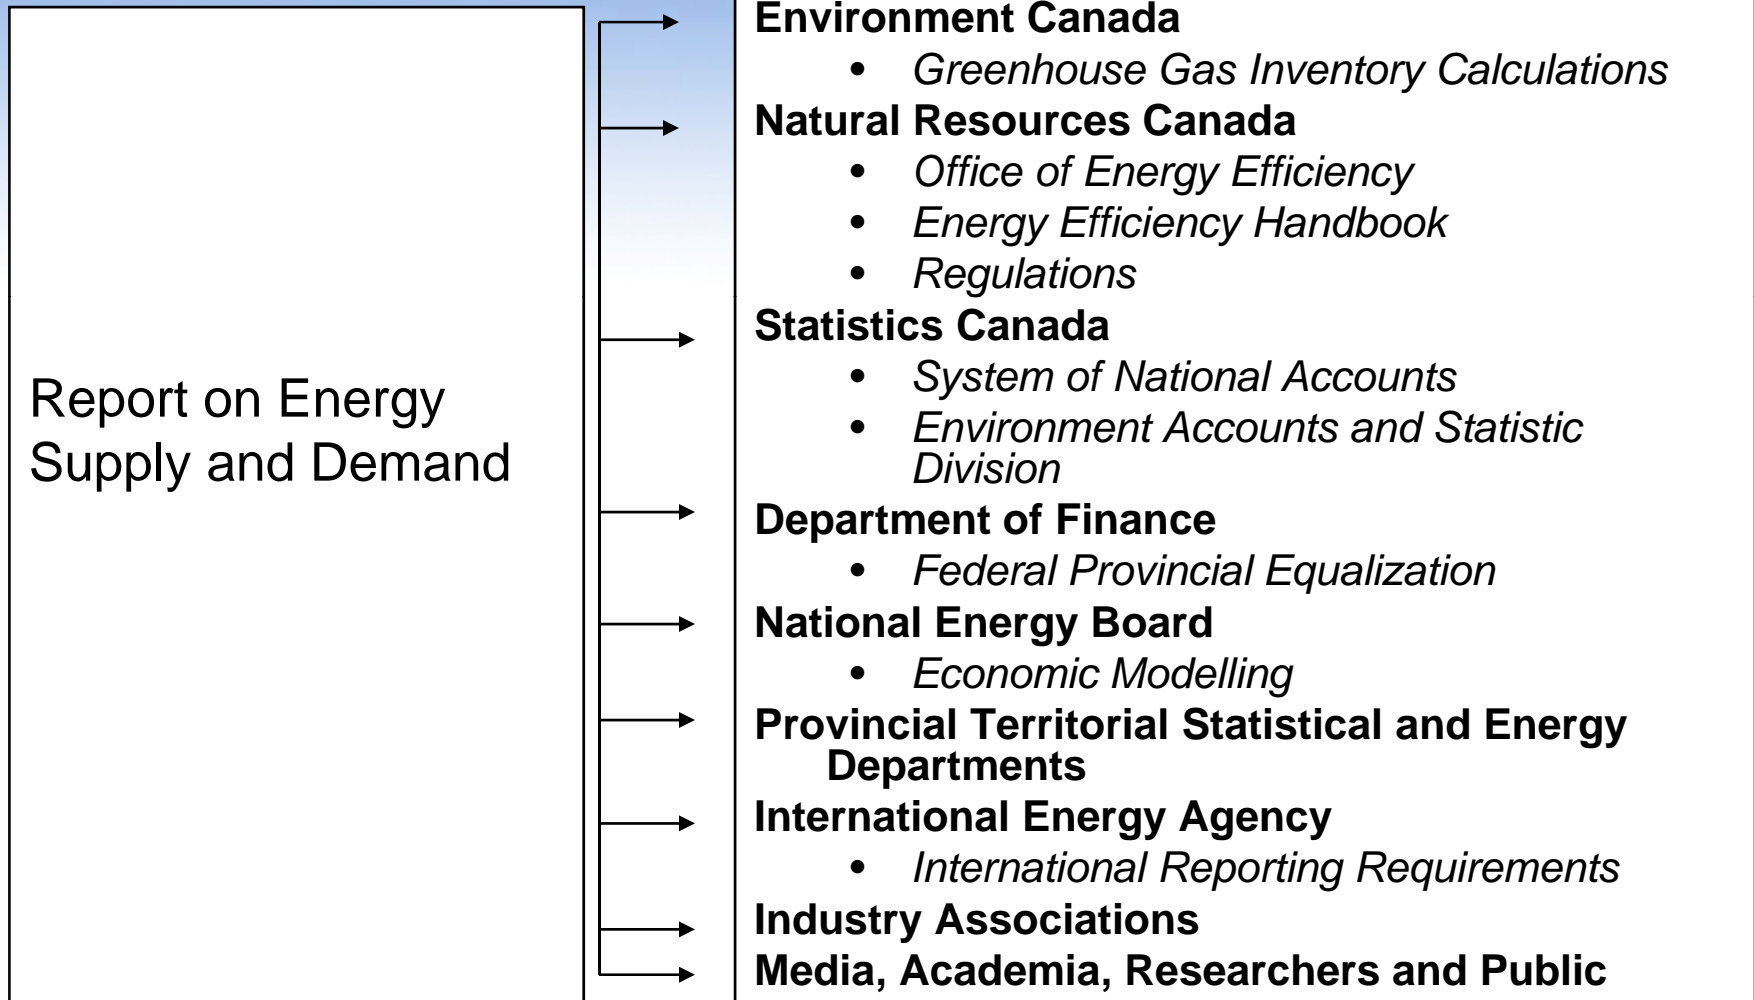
Report on Energy Supply and Demand

**Environment Canada**
- *Greenhouse Gas Inventory Calculations*

**Natural Resources Canada**
- *Office of Energy Efficiency*
- *Energy Efficiency Handbook*
- *Regulations*

**Statistics Canada**
- *System of National Accounts*
- *Environment Accounts and Statistic Division*

**Department of Finance**
- *Federal Provincial Equalization*

**National Energy Board**
- *Economic Modelling*

**Provincial Territorial Statistical and Energy Departments**

**International Energy Agency**
- *International Reporting Requirements*

**Industry Associations**

**Media, Academia, Researchers and Public**